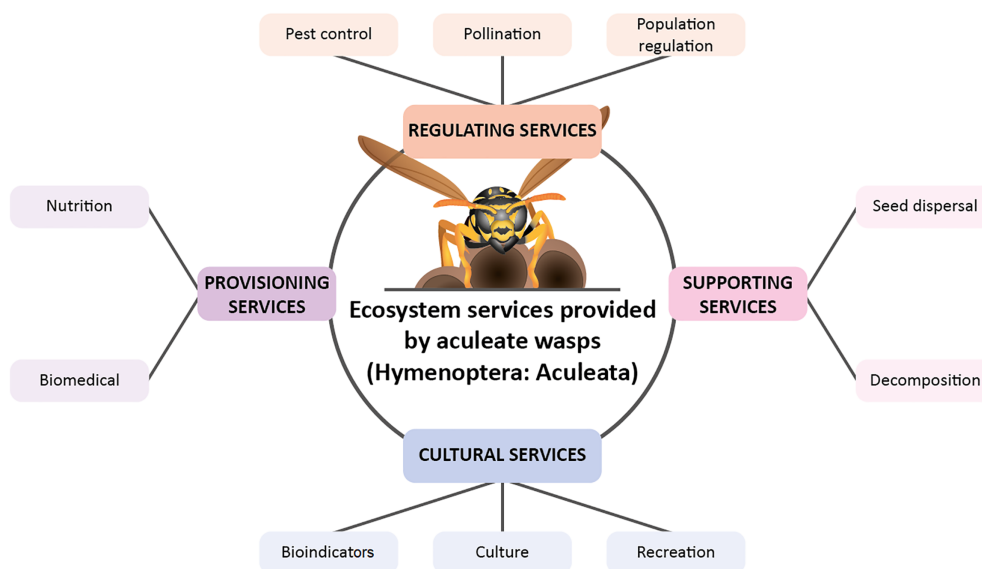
Pest control

Pollination

Population regulation

REGULATING SERVICES

Nutrition

PROVISIONING SERVICES

Biomedical

Ecosystem services provided by aculeate wasps (Hymenoptera: Aculeata)

Seed dispersal

SUPPORTING SERVICES

Decomposition

CULTURAL SERVICES

Bioindicators

Culture

Recreation